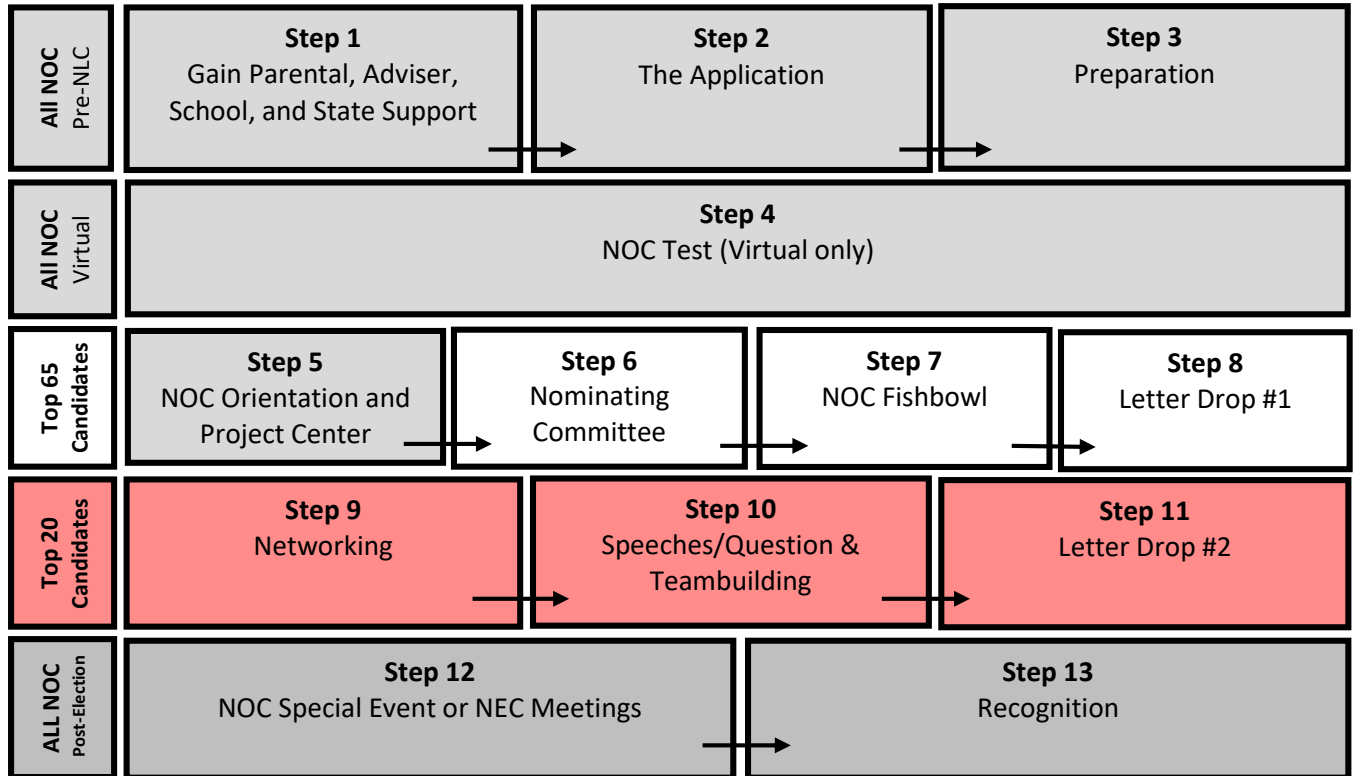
All NOC Pre-NLC

Step 1
Gain Parental, Adviser, School, and State Support

Step 2
The Application

Step 3
Preparation

All NOC Virtual

Step 4
NOC Test (Virtual only)

Top 65 Candidates

Step 5
NOC Orientation and Project Center

Step 6
Nominating Committee

Step 7
NOC Fishbowl

Step 8
Letter Drop #1

Top 20 Candidates

Step 9
Networking

Step 10
Speeches/Question & Teambuilding

Step 11
Letter Drop #2

ALL NOC Post-Election

Step 12
NOC Special Event or NEC Meetings

Step 13
Recognition